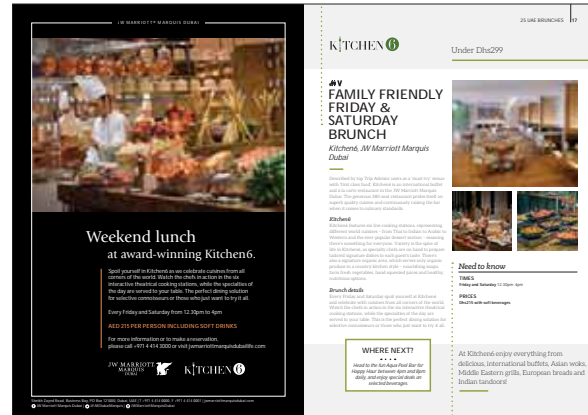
JW MARRIOTT® MARQUIS DUBAI

Weekend lunch
at award-winning Kitchen6.

Spoil yourself in Kitchen6 as we celebrate cuisines from all corners of the world. Watch the chefs in action in the six interactive theatrical cooking stations, while the specialties of the day are served to your table. The perfect dining solution for selective connoisseurs or those who just want to try it all.

Every Friday and Saturday from 12.30pm to 4pm

AED 215 PER PERSON INCLUDING SOFT DRINKS

For more information or to make a reservation, please call +971 4 414 3000 or visit jwmarriottmarquisdubailife.com

JW MARRIOTT MARQUIS DUBAI KITCHEN 6

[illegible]

25 UAE BRUNCHES 17

KITCHEN 6

Under Dhs299

FAMILY FRIENDLY FRIDAY & SATURDAY BRUNCH

Kitchen6, JW Marriott Marquis Dubai

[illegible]

Kitchen6

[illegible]

Brunch details

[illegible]

WHERE NEXT?

Head to the Sun Aqua Pool Bar for Happy Hour between 4pm and 8pm daily and enjoy special deals on selected beverages.

Need to know

TIMES
Friday and Saturday 12.30pm-4pm

PRICES
Dhs215 with soft beverages

At Kitchen6 enjoy everything from delicious international buffets, Asian woks, Middle Eastern grills, European breads and Indian tandoori!